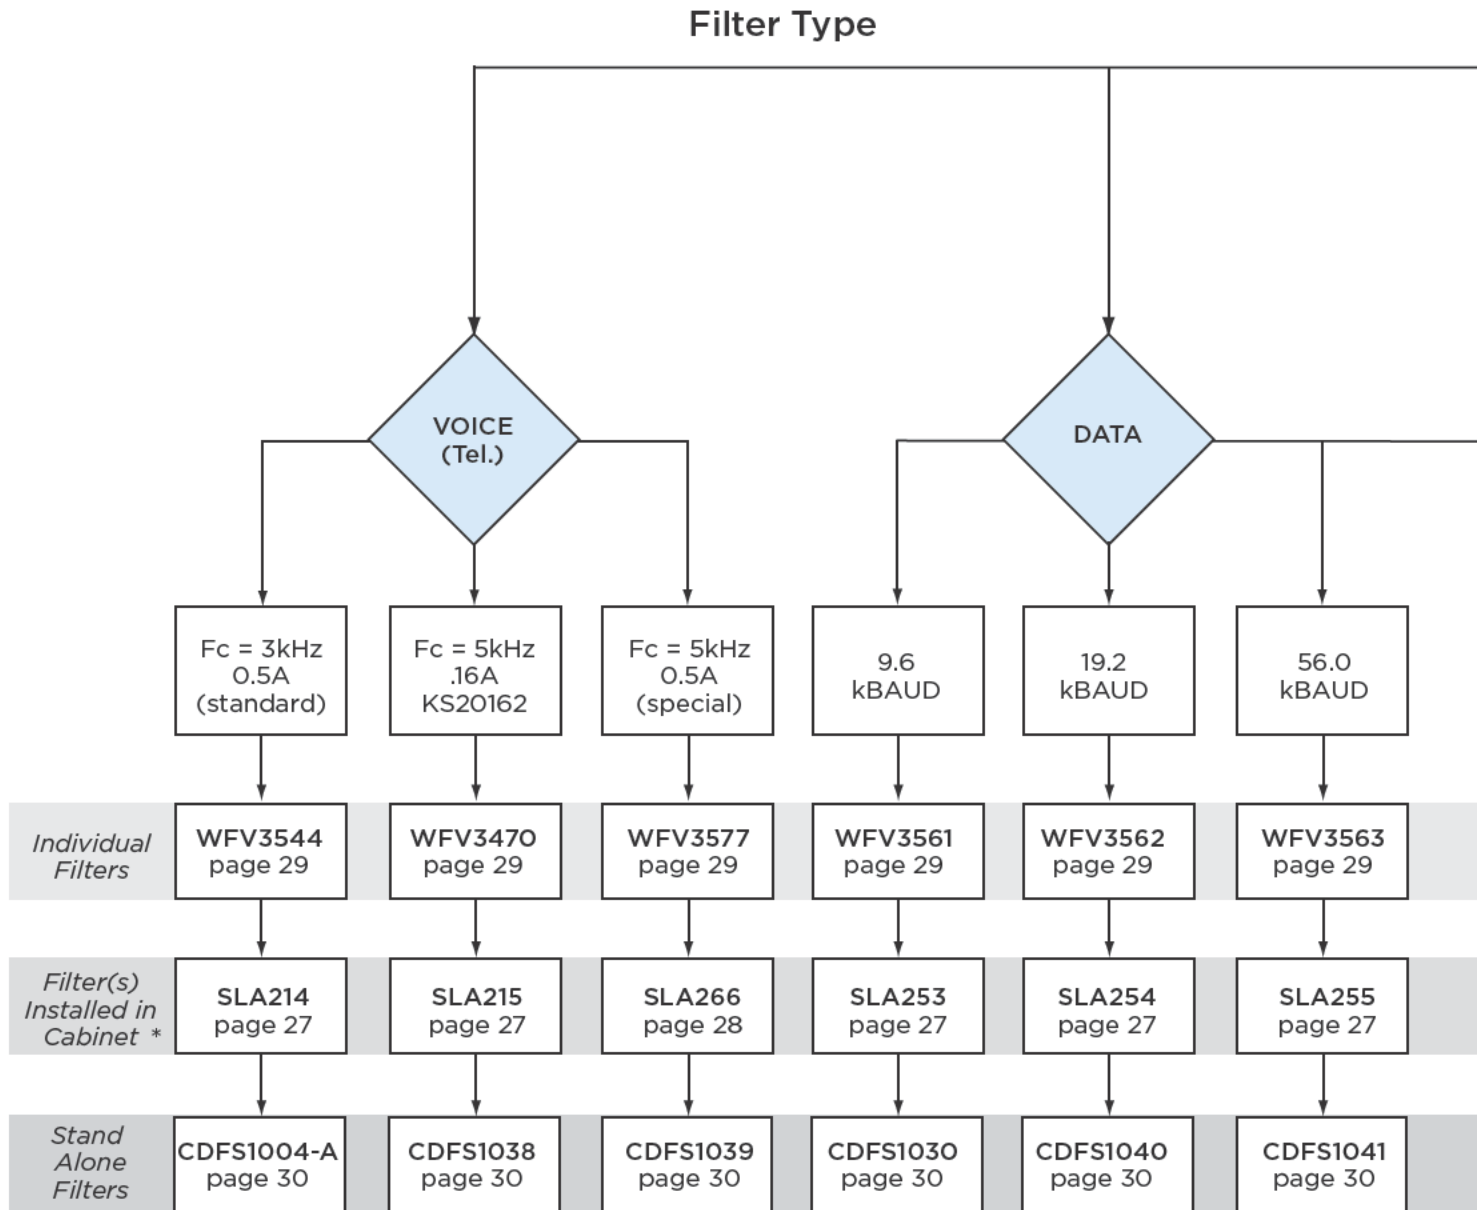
Filter Type

VOICE (Tel.)

DATA

Fc = 3kHz 0.5A (standard)

Fc = 5kHz .16A KS20162

Fc = 5kHz 0.5A (special)

9.6 kBAUD

19.2 kBAUD

56.0 kBAUD

Individual Filters

WFV3544 page 29

WFV3470 page 29

WFV3577 page 29

WFV3561 page 29

WFV3562 page 29

WFV3563 page 29

Filter(s) Installed in Cabinet *

SLA214 page 27

SLA215 page 27

SLA266 page 28

SLA253 page 27

SLA254 page 27

SLA255 page 27

Stand Alone Filters

CDFS1004-A page 30

CDFS1038 page 30

CDFS1039 page 30

CDFS1030 page 30

CDFS1040 page 30

CDFS1041 page 30